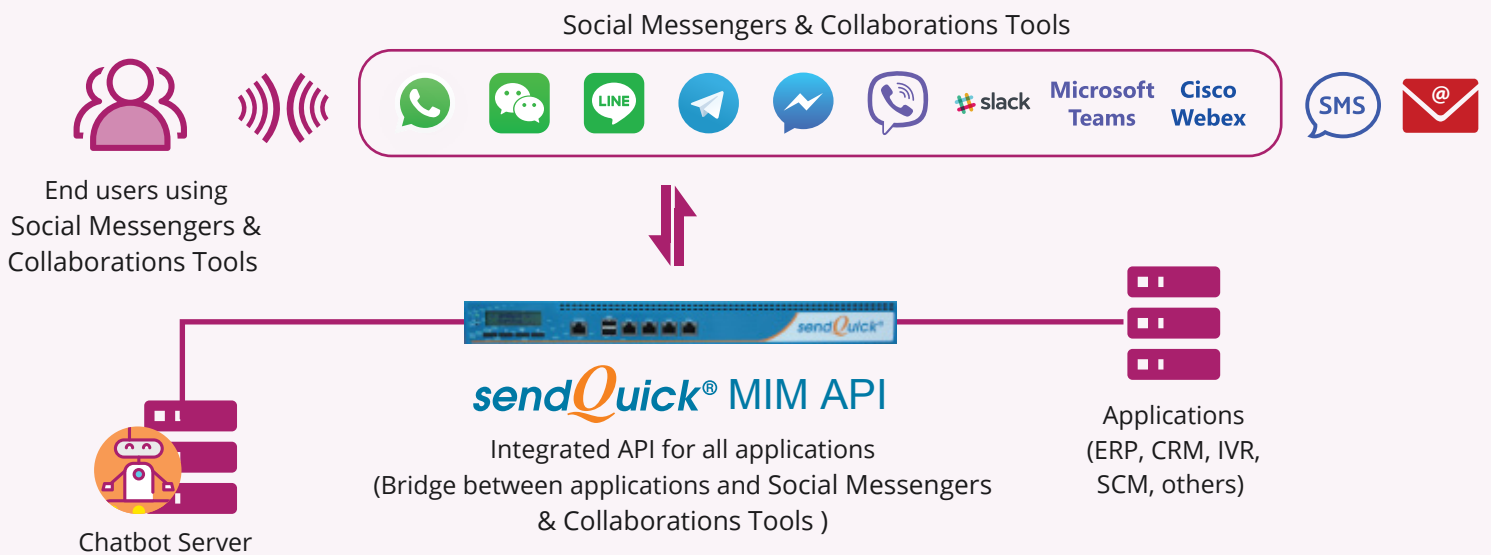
Social Messengers & Collaborations Tools

End users using Social Messengers & Collaborations Tools

LINE

slack

Microsoft Teams

Cisco Webex

SMS

@

sendQuick®

sendQuick® MIM API

Integrated API for all applications (Bridge between applications and Social Messengers & Collaborations Tools )

Applications (ERP, CRM, IVR, SCM, others)

Chatbot Server